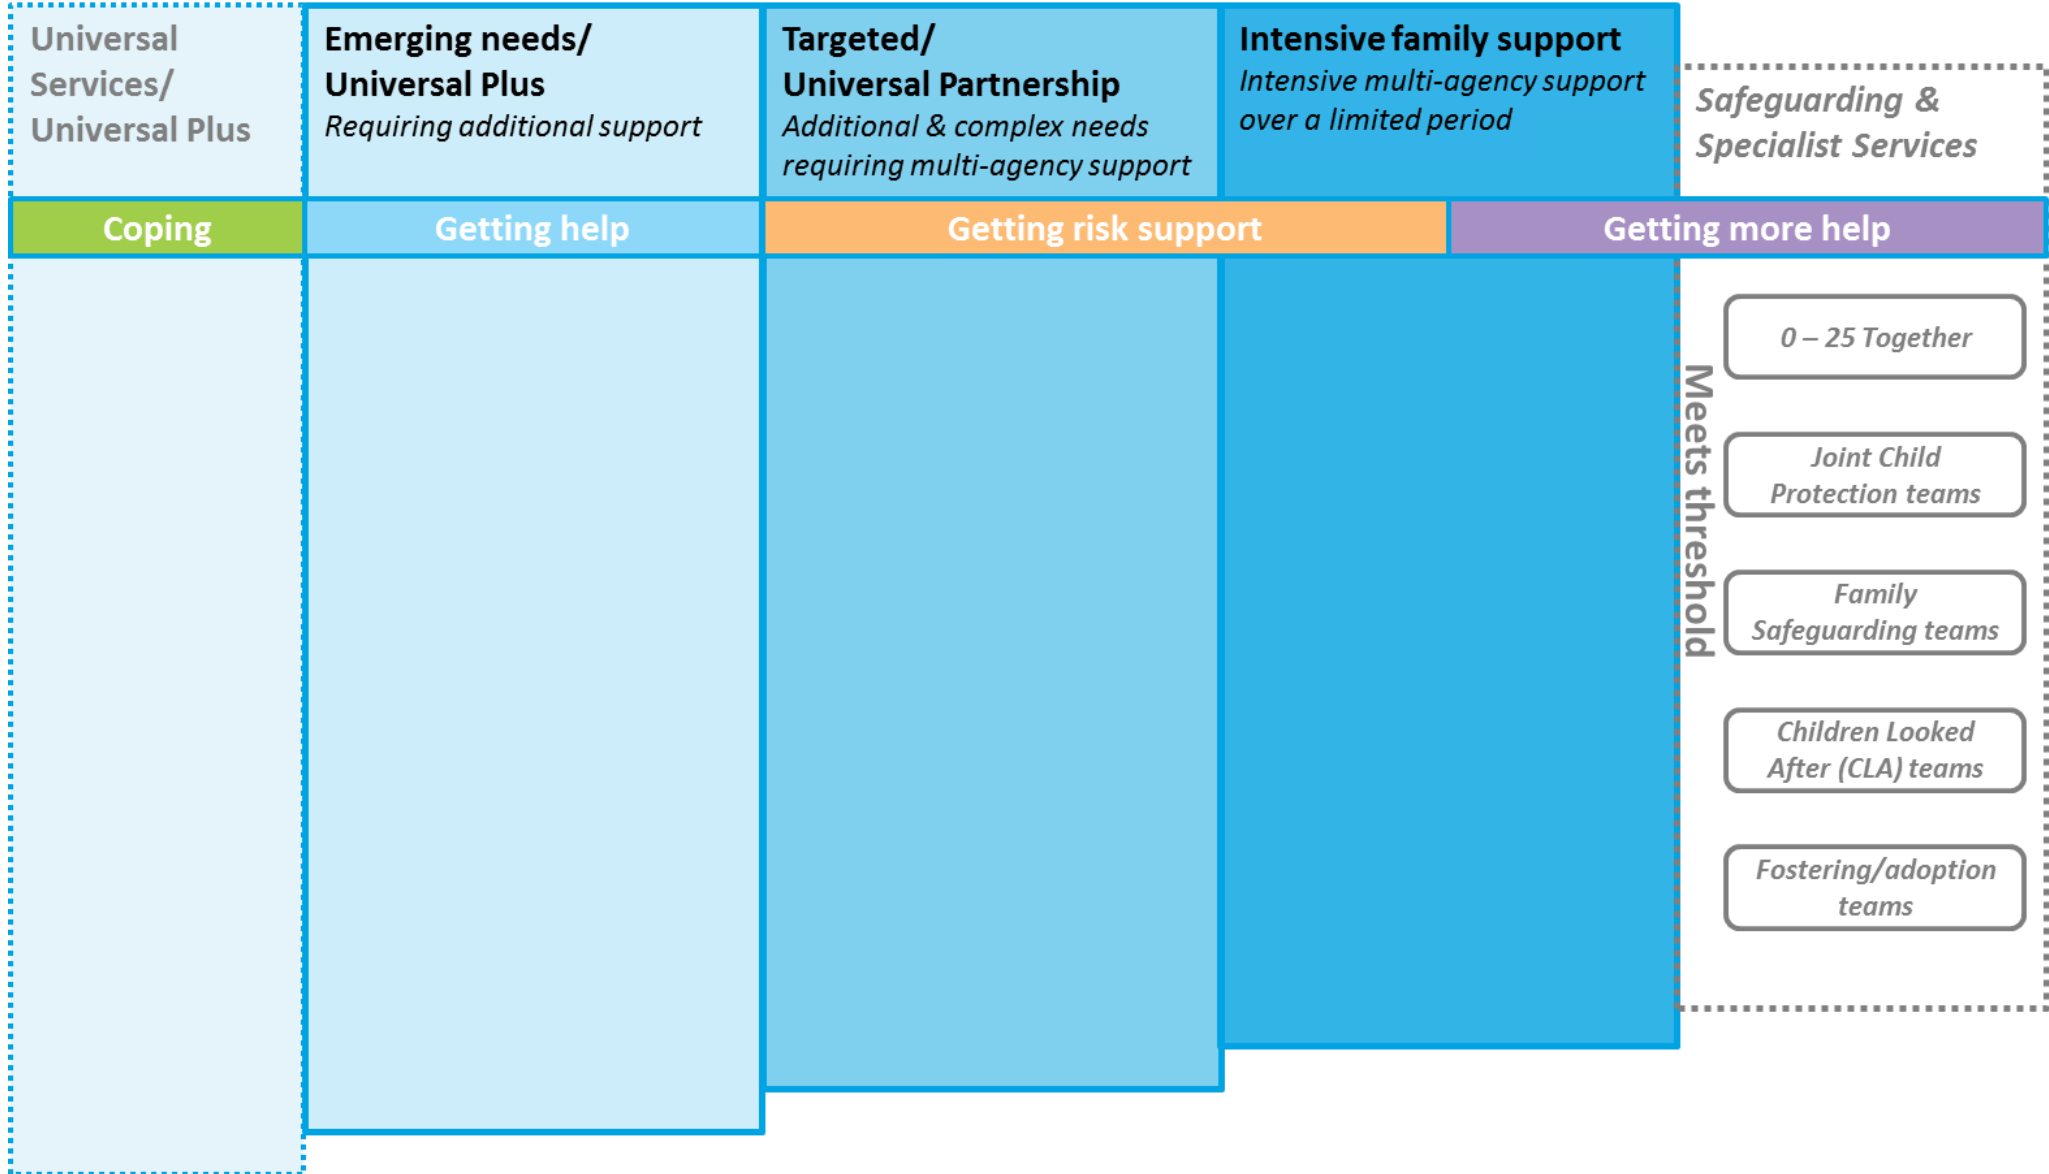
Universal Services/ Universal Plus

Emerging needs/ Universal Plus
*Requiring additional support*

Targeted/ Universal Partnership
*Additional & complex needs requiring multi-agency support*

Intensive family support
*Intensive multi-agency support over a limited period*

*Safeguarding & Specialist Services*

Coping

Getting help

Getting risk support

Getting more help

Meets threshold

*0 – 25 Together*

*Joint Child Protection teams*

*Family Safeguarding teams*

*Children Looked After (CLA) teams*

*Fostering/adoption teams*